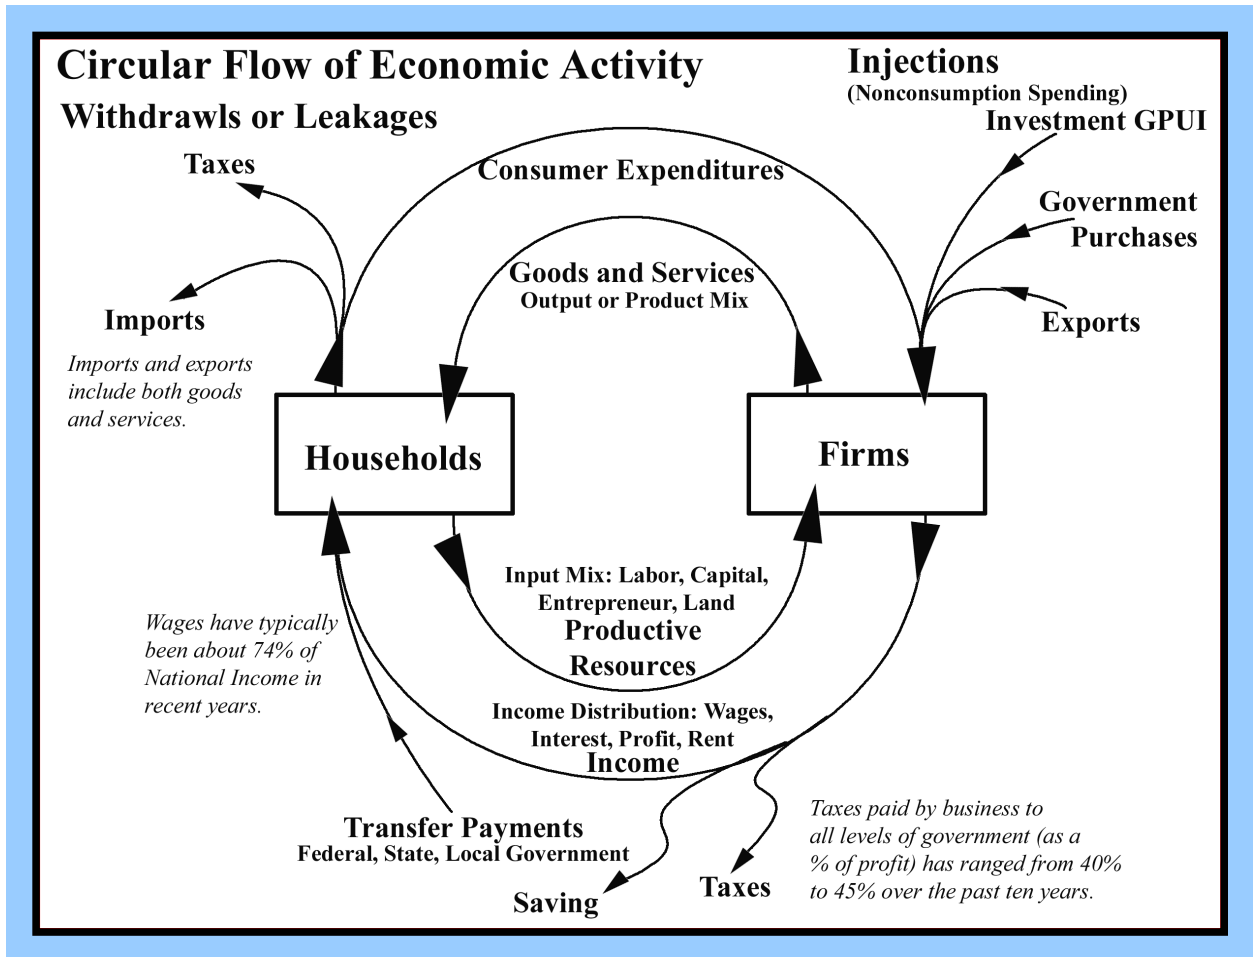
Circular Flow of Economic Activity

Withdrawls or Leakages

Injections
(Nonconsumption Spending)

Investment GPUI

Taxes

Consumer Expenditures

Government Purchases

Goods and Services
Output or Product Mix

Imports

Exports

Imports and exports include both goods and services.

Households

Firms

Input Mix: Labor, Capital, Entrepreneur, Land
Productive Resources

Wages have typically been about 74% of National Income in recent years.

Income Distribution: Wages, Interest, Profit, Rent
Income

Transfer Payments
Federal, State, Local Government

Taxes paid by business to all levels of government (as a % of profit) has ranged from 40% to 45% over the past ten years.

Saving

Taxes